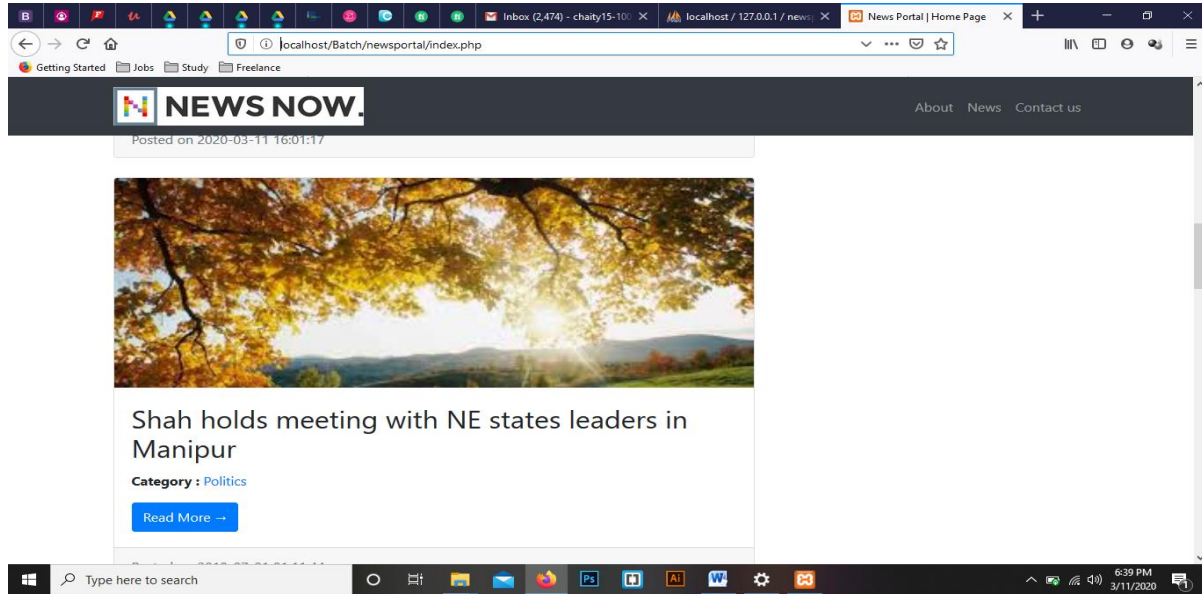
B

Inbox (2,474) - chaity15-100 ×

localhost / 127.0.0.1 / news ×

News Portal | Home Page ×

localhost/Batch/newsportal/index.php

Getting Started  Jobs  Study  Freelance

N NEWS NOW.

About News Contact us

Posted on 2020-03-11 16:01:17

Shah holds meeting with NE states leaders in Manipur

Category : Politics

Read More →

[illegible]

Type here to search

6:39 PM
3/11/2020